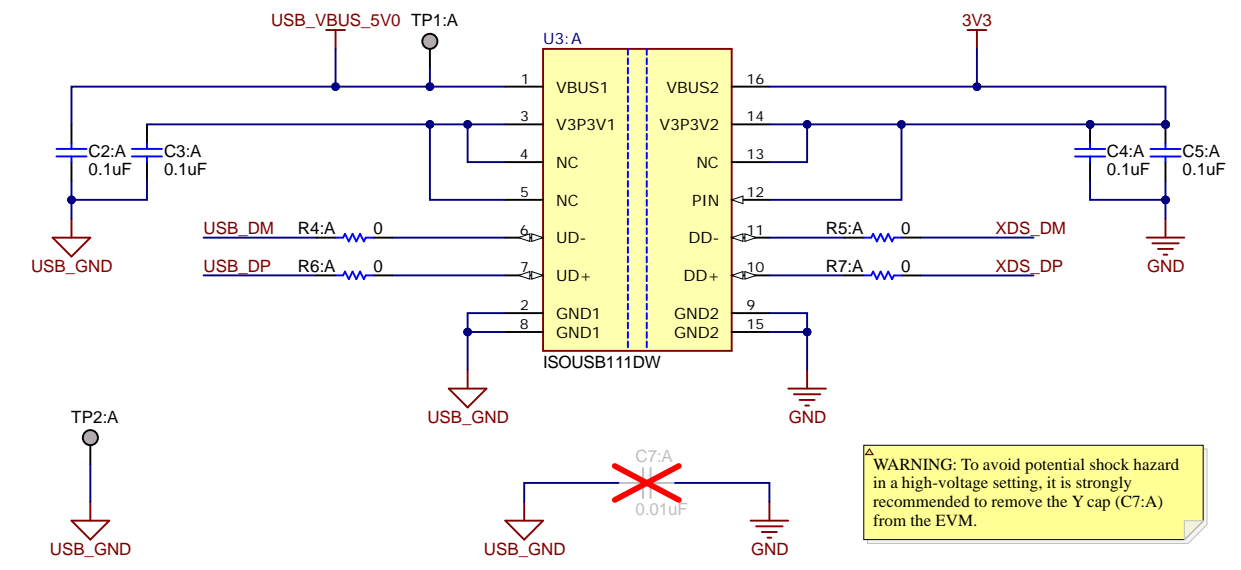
USB_VBUS_5V0
TP1:A
U3:A
3V3

1 VBUS1
3 V3P3V1
4 NC
5 NC
6 UD-
7 UD+
2 GND1
8 GND1

VBUS2 16
V3P3V2 14
NC 13
PIN 12
DD- 11
DD+ 10
GND2 9
GND2 15

ISOUSB111DW

C2:A
0.1uF
C3:A
0.1uF
C4:A
0.1uF
C5:A
0.1uF

USB_GND
GND

USB_DM
R4:A
0
USB_DP
R6:A
0

R5:A
0
XDS_DM
R7:A
0
XDS_DP

USB_GND
GND

TP2:A
USB_GND

C7:A
0.01uF
USB_GND
GND

WARNING: To avoid potential shock hazard in a high-voltage setting, it is strongly recommended to remove the Y cap (C7:A) from the EVM.